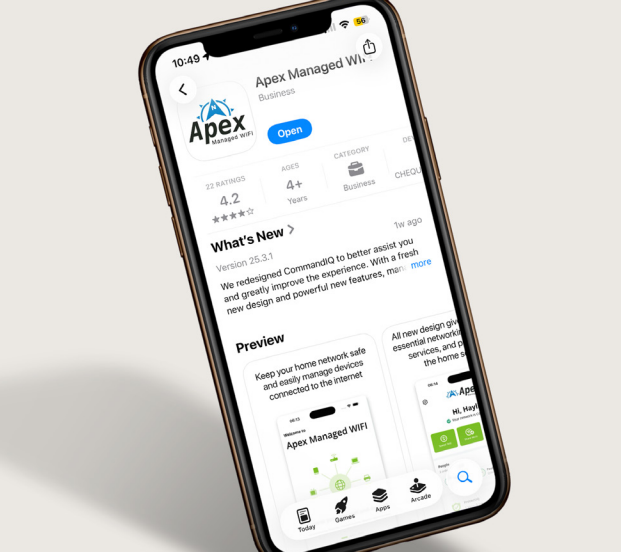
10:49
56
Apex
Managed WIFI
Apex Managed WIFI
Business
Open
22 RATINGS
4.2
★★★★☆
AGES
4+
Years
CATEGORY
Business
DE
CHEQU
What's New >
1w ago
Version 25.3.1
We redesigned CommandIQ to better assist you and greatly improve the experience. With a fresh new design and powerful new features, man
more
Preview
Keep your home network safe and easily manage devices connected to the internet
Welcome to
Apex Managed WIFI
All new design giv essential networkin services, and p the home s
Hi, Hay
Today
Games
Apps
Arcade